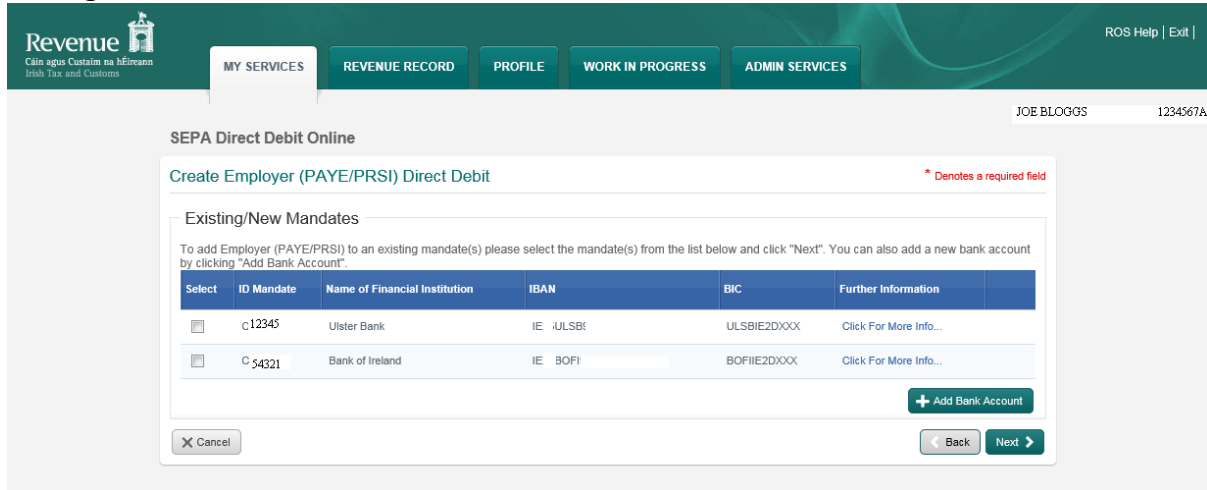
Revenue
Cáin agus Custaim na hÉireann
Irish Tax and Customs

MY SERVICES | REVENUE RECORD | PROFILE | WORK IN PROGRESS | ADMIN SERVICES

ROS Help | Exit |

JOE BLOGGS 1234567A

SEPA Direct Debit Online

Create Employer (PAYE/PRSI) Direct Debit

* Denotes a required field

Existing/New Mandates

To add Employer (PAYE/PRSI) to an existing mandate(s) please select the mandate(s) from the list below and click "Next". You can also add a new bank account by clicking "Add Bank Account".

| Select | ID Mandate | Name of Financial Institution | IBAN | BIC | Further Information |
|---|---|---|---|---|---|
| | C 12345 | Ulster Bank | IE ULSB | ULSBIE2DXXX | Click For More Info... |
| | C 54321 | Bank of Ireland | IE BOFI | BOFIIE2DXXX | Click For More Info... |

Add Bank Account

Cancel

Back | Next